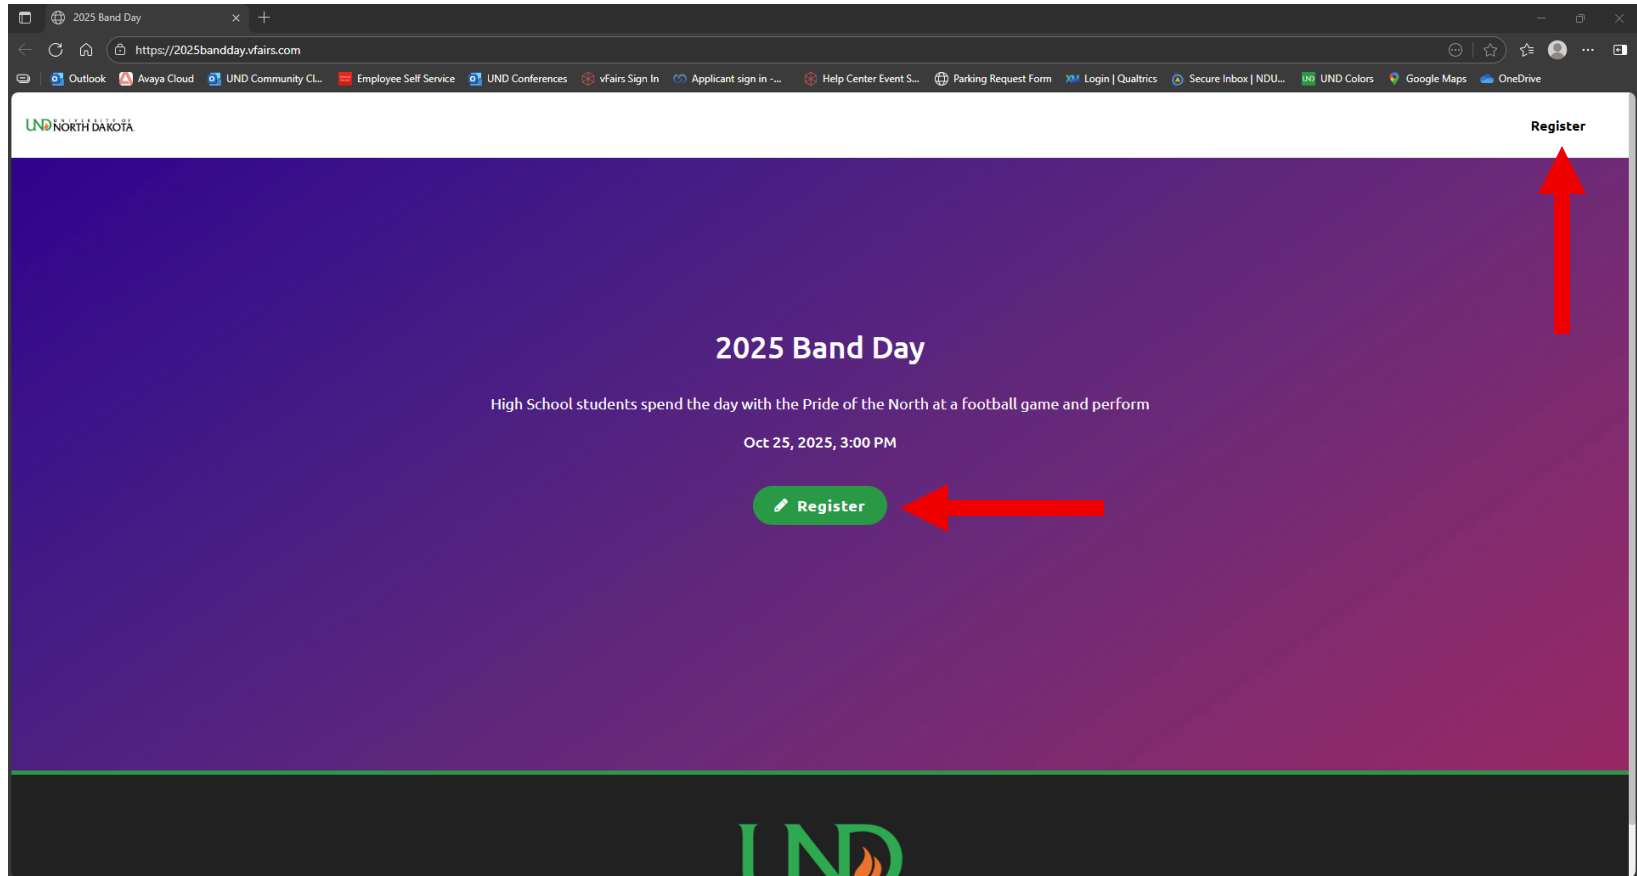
2025 Band Day

https://2025bandday.vfairs.com

Outlook Avaya Cloud UND Community Cl... Employee Self Service UND Conferences vFairs Sign In Applicant sign in -... Help Center Event S... Parking Request Form Login | Qualtrics Secure Inbox | NDU... UND Colors Google Maps OneDrive

UND UNIVERSITY OF NORTH DAKOTA

Register

2025 Band Day

High School students spend the day with the Pride of the North at a football game and perform

Oct 25, 2025, 3:00 PM

Register

UND